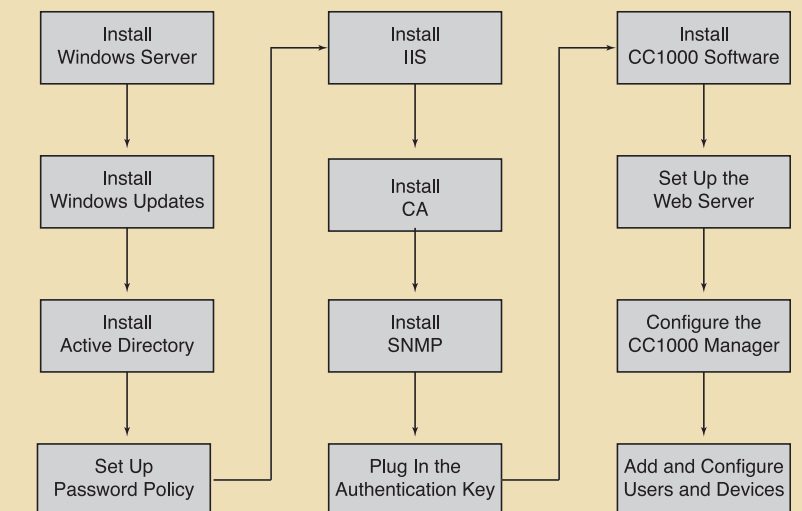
Install Windows Server

Install Windows Updates

Install Active Directory

Set Up Password Policy

Install IIS

Install CA

Install SNMP

Plug In the Authentication Key

Install CC1000 Software

Set Up the Web Server

Configure the CC1000 Manager

Add and Configure Users and Devices